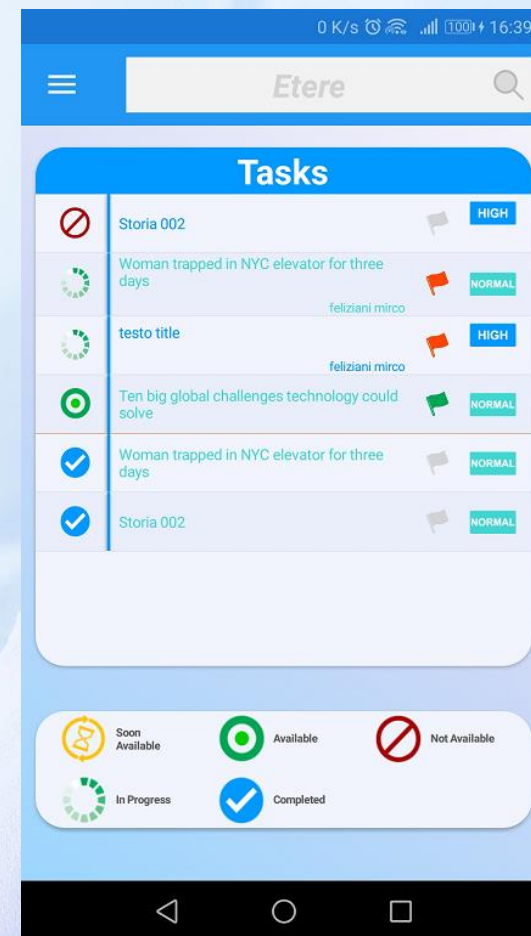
0 K/s 100 16:39

Etere

Tasks

Storia 002 HIGH

Woman trapped in NYC elevator for three days NORMAL
feliziani mirco

testo title HIGH
feliziani mirco

Ten big global challenges technology could solve NORMAL

Woman trapped in NYC elevator for three days NORMAL

Storia 002 NORMAL

Soon Available

Available

Not Available

In Progress

Completed